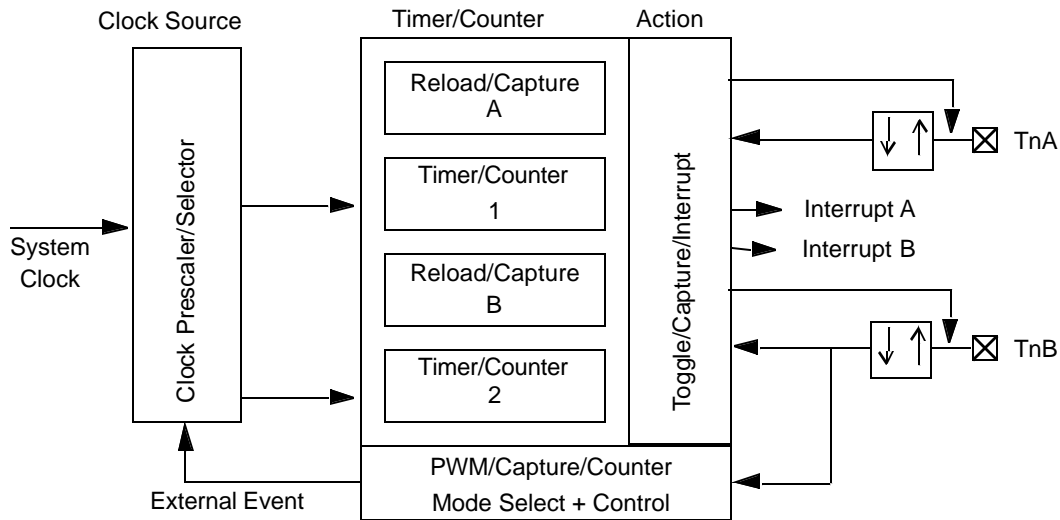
Clock Source

Timer/Counter

Action

System Clock

Clock Prescaler/Selector

Reload/Capture A

Timer/Counter 1

Reload/Capture B

Timer/Counter 2

Toggle/Capture/Interrupt

TnA

Interrupt A

Interrupt B

TnB

External Event

PWM/Capture/Counter Mode Select + Control